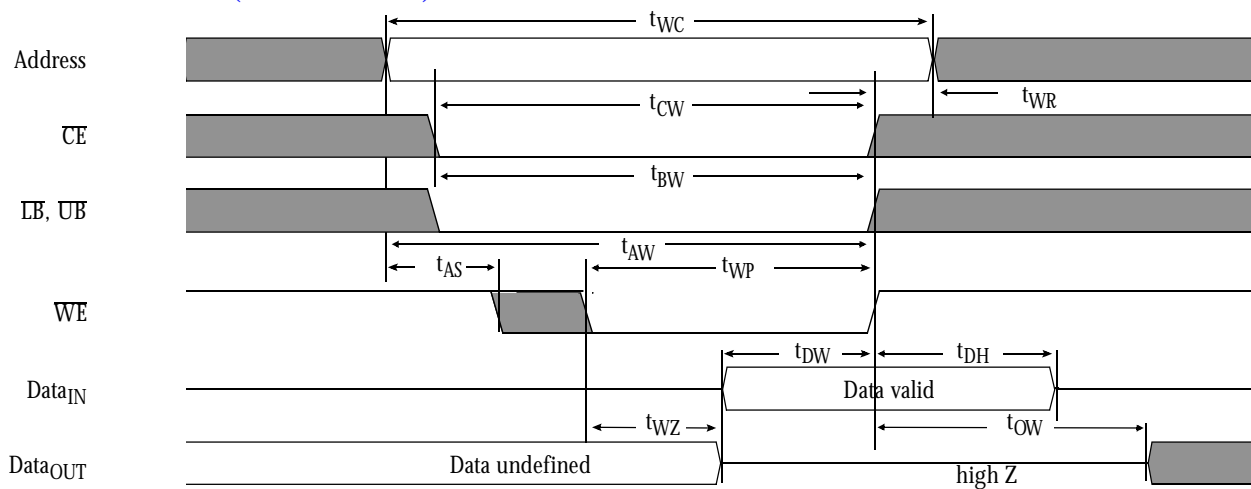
Address

$t_{WC}$

$t_{CW}$

$t_{WR}$

$\overline{CE}$

$t_{BW}$

$\overline{LB}$, $\overline{UB}$

$t_{AW}$

$t_{AS}$

$t_{WP}$

$\overline{WE}$

$t_{DW}$

$t_{DH}$

$Data_{IN}$

Data valid

$t_{WZ}$

$t_{OW}$

$Data_{OUT}$

Data undefined

high Z